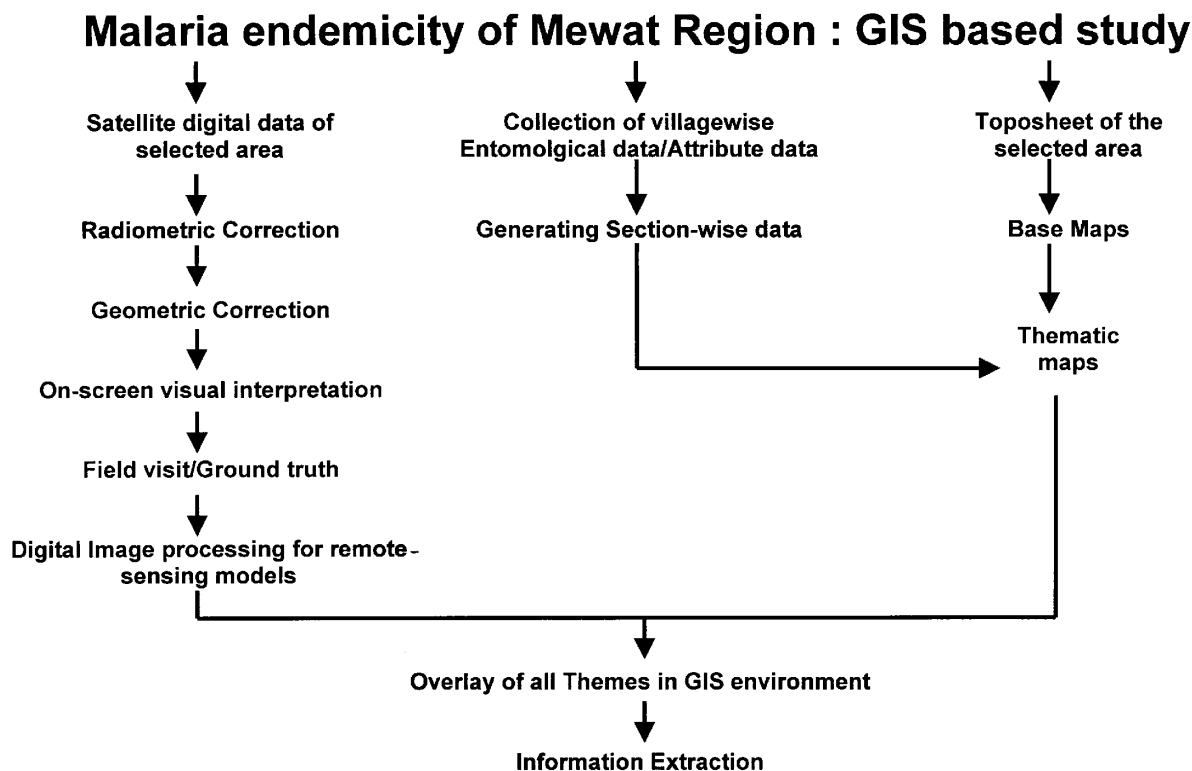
Malaria endemicity of Mewat Region : GIS based study

Satellite digital data of selected area

Radiometric Correction

Geometric Correction

On-screen visual interpretation

Field visit/Ground truth

Digital Image processing for remote-sensing models

Collection of villagewise Entomolgical data/Attribute data

Generating Section-wise data

Toposheet of the selected area

Base Maps

Thematic maps

Overlay of all Themes in GIS environment

Information Extraction